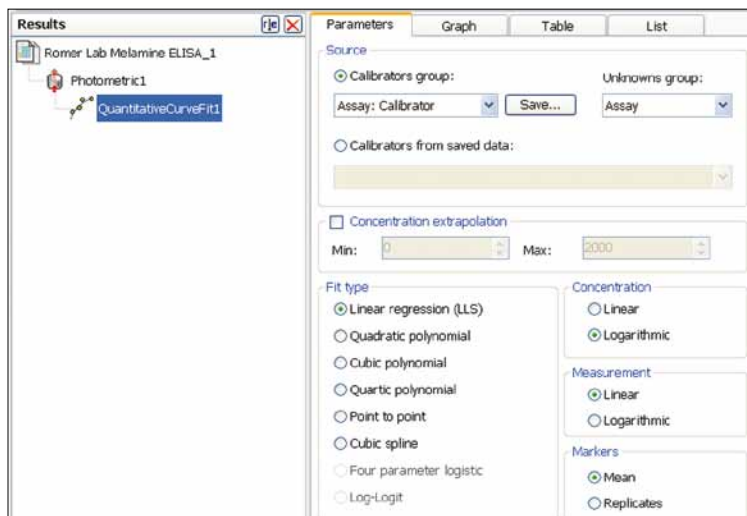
Results

Romer Lab Melamine ELISA_1

Photometric1

QuantitativeCurveFit1

Parameters | Graph | Table | List

Source

Calibrators group:

Unknowns group:

Assay: Calibrator

Save...

Assay

Calibrators from saved data:

Concentration extrapolation

Min: 0

Max: 2000

Fit type

Linear regression (LLS)

Quadratic polynomial

Cubic polynomial

Quartic polynomial

Point to point

Cubic spline

Four parameter logistic

Log-Logit

Concentration

Linear

Logarithmic

Measurement

Linear

Logarithmic

Markers

Mean

Replicates